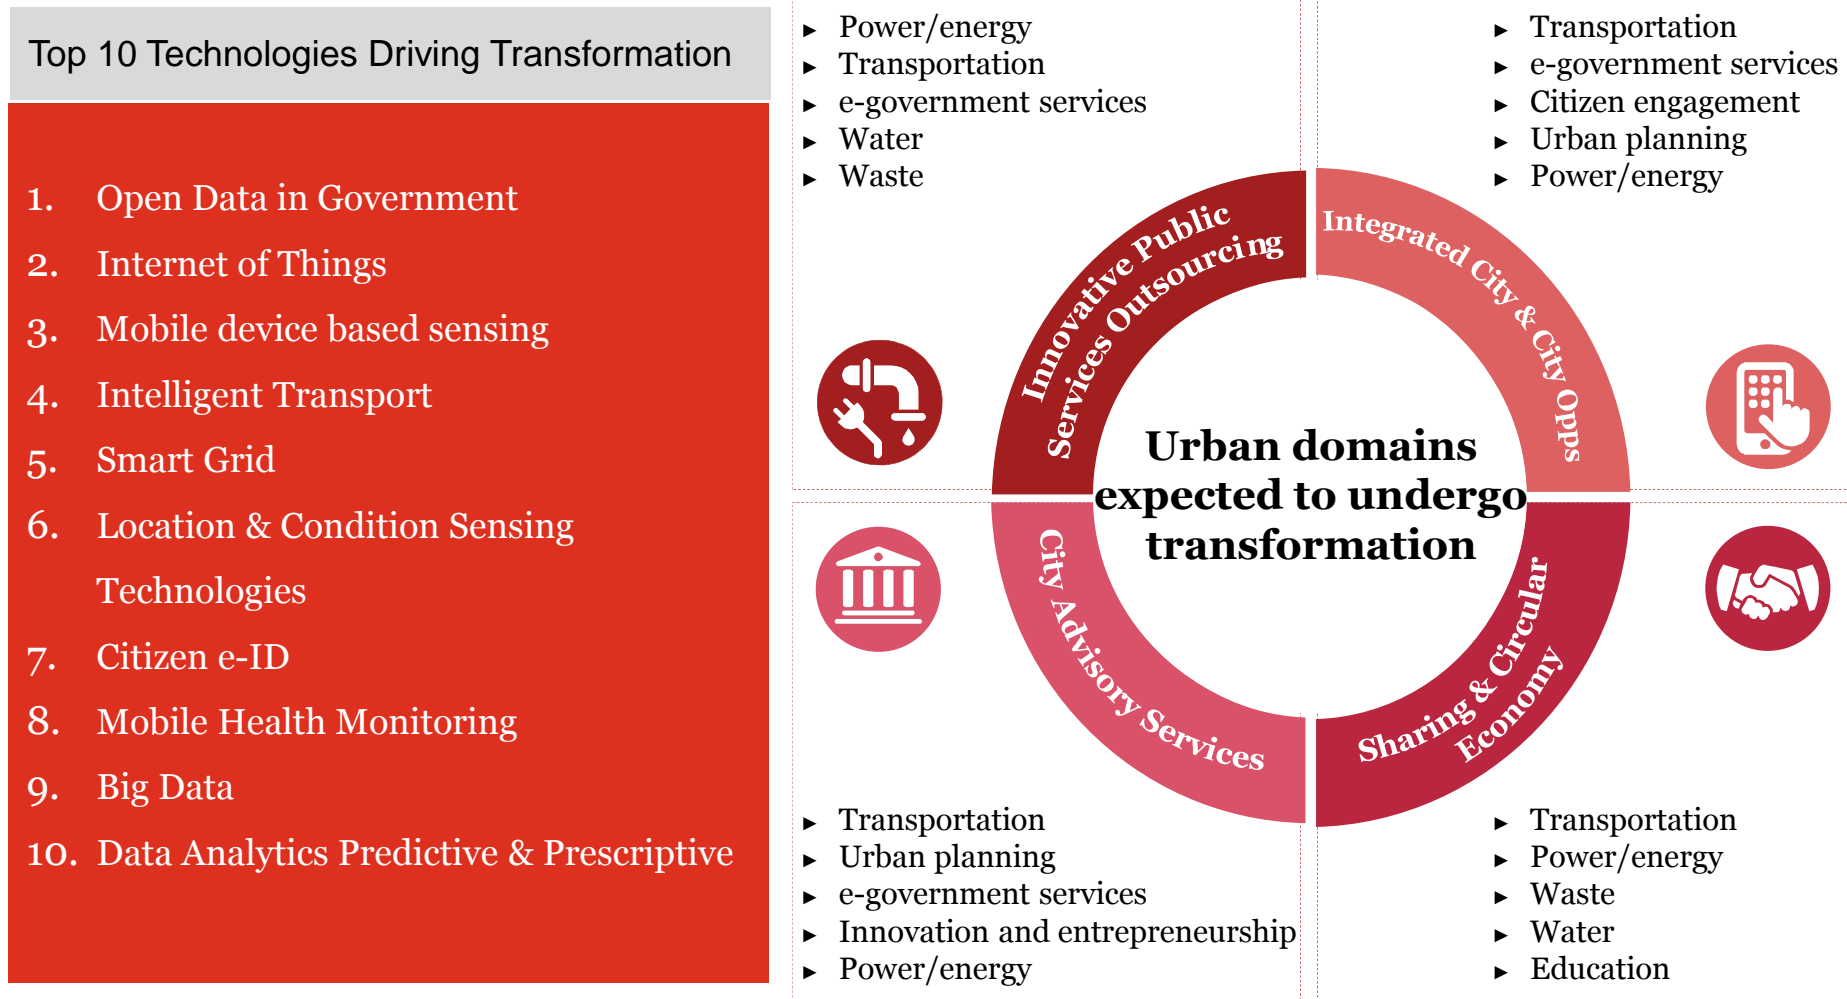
Top 10 Technologies Driving Transformation

1. Open Data in Government
2. Internet of Things
3. Mobile device based sensing
4. Intelligent Transport
5. Smart Grid
6. Location & Condition Sensing Technologies
7. Citizen e-ID
8. Mobile Health Monitoring
9. Big Data
10. Data Analytics Predictive & Prescriptive

▸ Power/energy
▸ Transportation
▸ e-government services
▸ Water
▸ Waste

▸ Transportation
▸ e-government services
▸ Citizen engagement
▸ Urban planning
▸ Power/energy

Innovative Public Services Outsourcing

Integrated City & City Ops

Urban domains expected to undergo transformation

City Advisory Services

Sharing & Circular Economy

▸ Transportation
▸ Urban planning
▸ e-government services
▸ Innovation and entrepreneurship
▸ Power/energy

▸ Transportation
▸ Power/energy
▸ Waste
▸ Water
▸ Education